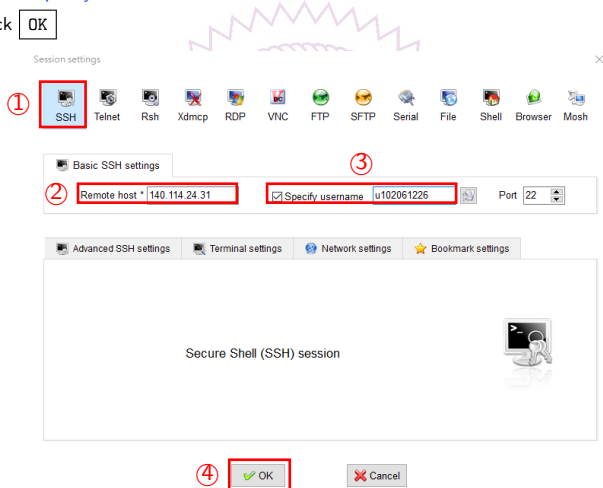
k OK

Session settings

①
SSH Telnet Rsh Xdmcp RDP VNC FTP SFTP Serial File Shell Browser Mosh

Basic SSH settings

③

②
Remote host * 140.114.24.31
☑ Specify username u102061226
Port 22

Advanced SSH settings | Terminal settings | Network settings | Bookmark settings

Secure Shell (SSH) session

④ OK
Cancel